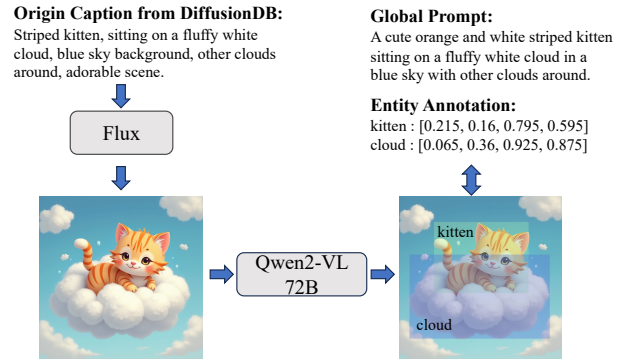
**Origin Caption from DiffusionDB:**
Striped kitten, sitting on a fluffy white cloud, blue sky background, other clouds around, adorable scene.

Flux

Qwen2-VL
72B

**Global Prompt:**
A cute orange and white striped kitten sitting on a fluffy white cloud in a blue sky with other clouds around.

**Entity Annotation:**
kitten : [0.215, 0.16, 0.795, 0.595]
cloud : [0.065, 0.36, 0.925, 0.875]

kitten

cloud